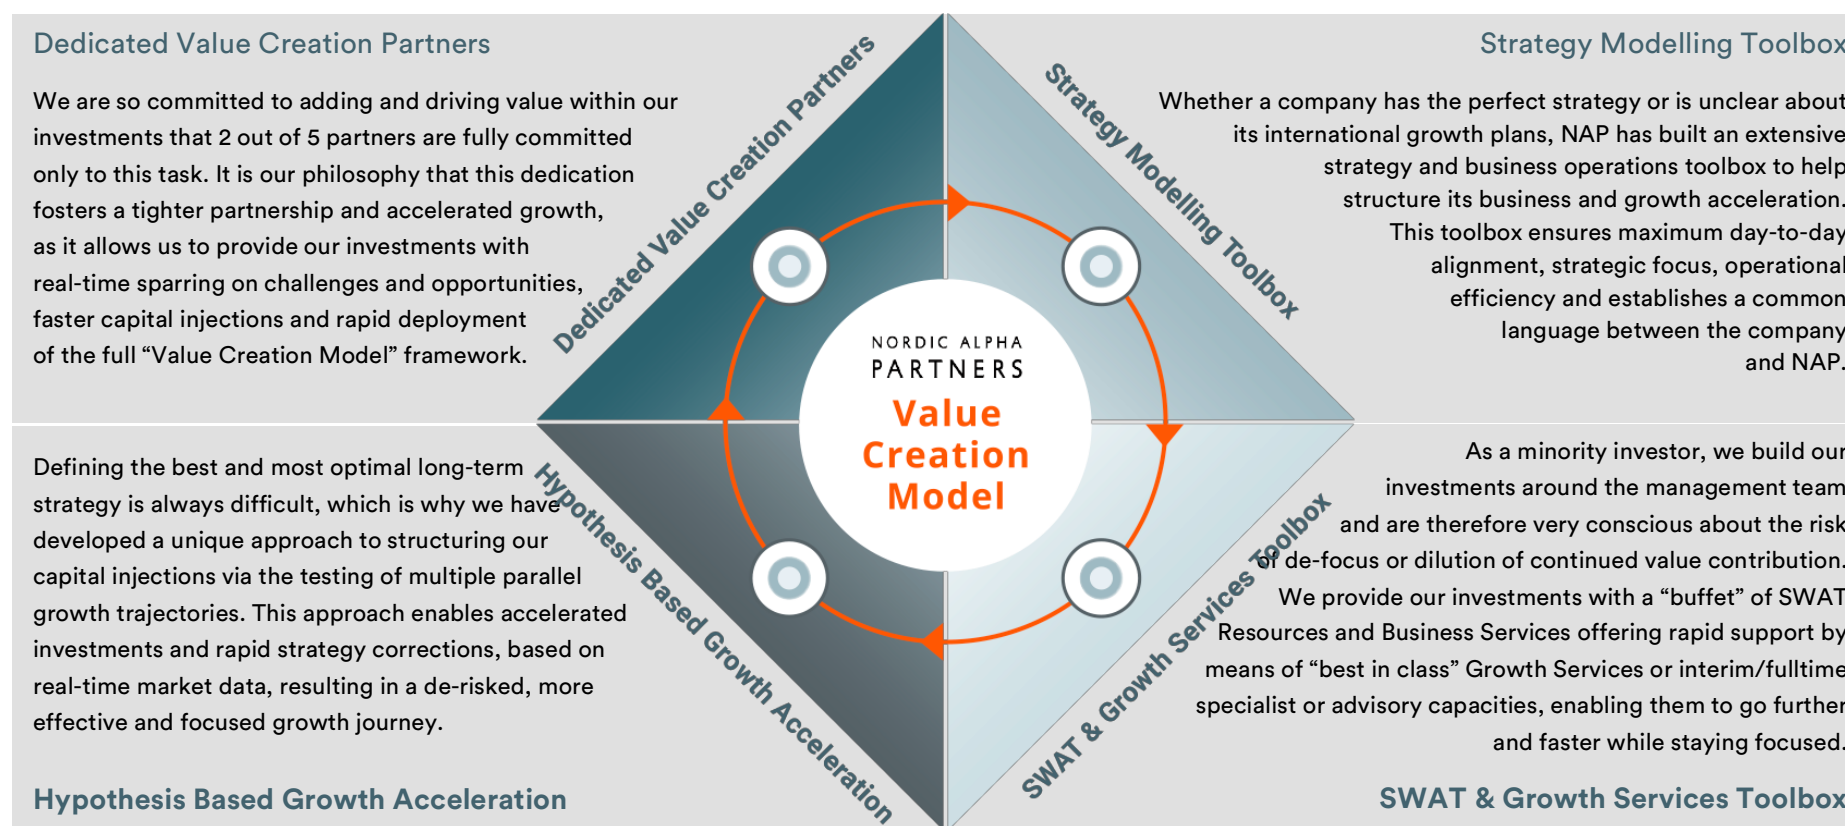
Dedicated Value Creation Partners

We are so committed to adding and driving value within our investments that 2 out of 5 partners are fully committed only to this task. It is our philosophy that this dedication fosters a tighter partnership and accelerated growth, as it allows us to provide our investments with real-time sparring on challenges and opportunities, faster capital injections and rapid deployment of the full “Value Creation Model” framework.

Dedicated Value Creation Partners

Strategy Modelling Toolbox

Strategy Modelling Toolbox

Whether a company has the perfect strategy or is unclear about its international growth plans, NAP has built an extensive strategy and business operations toolbox to help structure its business and growth acceleration. This toolbox ensures maximum day-to-day alignment, strategic focus, operational efficiency and establishes a common language between the company and NAP.

NORDIC ALPHA
PARTNERS
Value Creation Model

Defining the best and most optimal long-term strategy is always difficult, which is why we have developed a unique approach to structuring our capital injections via the testing of multiple parallel growth trajectories. This approach enables accelerated investments and rapid strategy corrections, based on real-time market data, resulting in a de-risked, more effective and focused growth journey.

Hypothesis Based Growth Acceleration

As a minority investor, we build our investments around the management team and are therefore very conscious about the risk of de-focus or dilution of continued value contribution. We provide our investments with a “buffet” of SWAT Resources and Business Services offering rapid support by means of “best in class” Growth Services or interim/fulltime specialist or advisory capacities, enabling them to go further and faster while staying focused.

SWAT & Growth Services Toolbox

Hypothesis Based Growth Acceleration

SWAT & Growth Services Toolbox